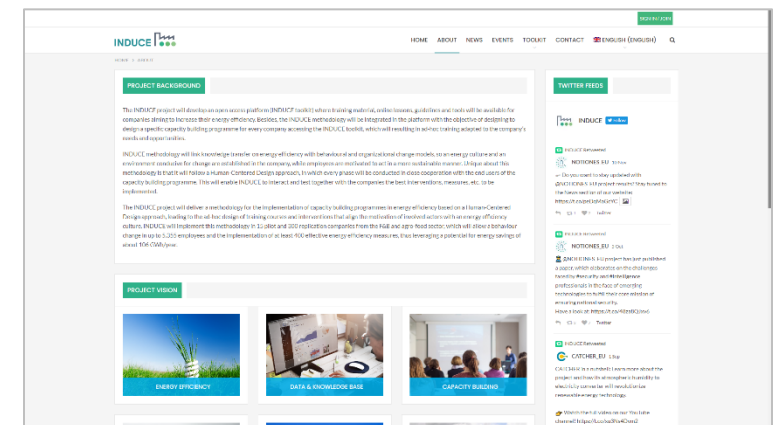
SIGN IN / JOIN

INDUCE

HOME ABOUT NEWS EVENTS TOOLKIT CONTACT ENGLISH (ENGLISH)

HOME > ABOUT

PROJECT BACKGROUND

The INDUCE project will develop an open access platform (INDUCE toolkit) where training material, online lessons, guidelines and tools will be available for companies aiming to increase their energy efficiency. Besides, the INDUCE methodology will be integrated in the platform with the objective of designing to design a specific capacity building programme for every company accessing the INDUCE toolkit, which will resulting in ad-hoc training adapted to the company's needs and opportunities.

INDUCE methodology will link knowledge transfer on energy efficiency with behavioural and organizational change models, so an energy culture and an environment conducive for change are established in the company while employees are motivated to act in a more sustainable manner. Unique about this methodology is that it will follow a Human Centered Design approach, in which every phase will be conducted in close cooperation with the end users of the capacity building programme. This will enable INDUCE to interact and test together with the companies the best interventions, measures, etc. to be implemented.

The INDUCE project will deliver a methodology for the implementation of capacity building programmes in energy efficiency based on a Human-Centered Design approach, leading to the ad-hoc design of training courses and interventions that align the motivation of involved actors with an energy efficiency culture. INDUCE will implement this methodology in 15 pilot and 300 replication companies from the F&B and agro-food sector, which will allow a behaviour change in up to 1,355 employees and the implementation of at least 400 effective energy efficiency measures, thus leveraging a potential for energy savings of about 106 GWh/year.

PROJECT VISION

ENERGY EFFICIENCY

DATA & KNOWLEDGE BASE

CAPACITY BUILDING

TWITTER FEEDS

INDUCE Follow

INDUCE Retweeted
NOTIONES_EU 16 Nov
Do you want to keep updated with @NOTIONES_EU project results? Stay tuned to the forum section of our website.
https://t.co/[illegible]
Twitter

INDUCE Retweeted
NOTIONES_EU 3 Nov
@NOTIONES_EU project has just published a paper, which elaborates on the challenges faced by #security and #intelligence professionals in the face of emerging technologies to build their core mission of ensuring national security.
Have a look at: https://t.co/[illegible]
Twitter

INDUCE Retweeted
CATCHER_EU 1 Sep
CATCHER in a nutshell: Learn more about the project and how the atmospheric humidity to electricity can be will revolutionise renewable energy technology.

Watch the full video on our YouTube channel! https://t.co/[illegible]